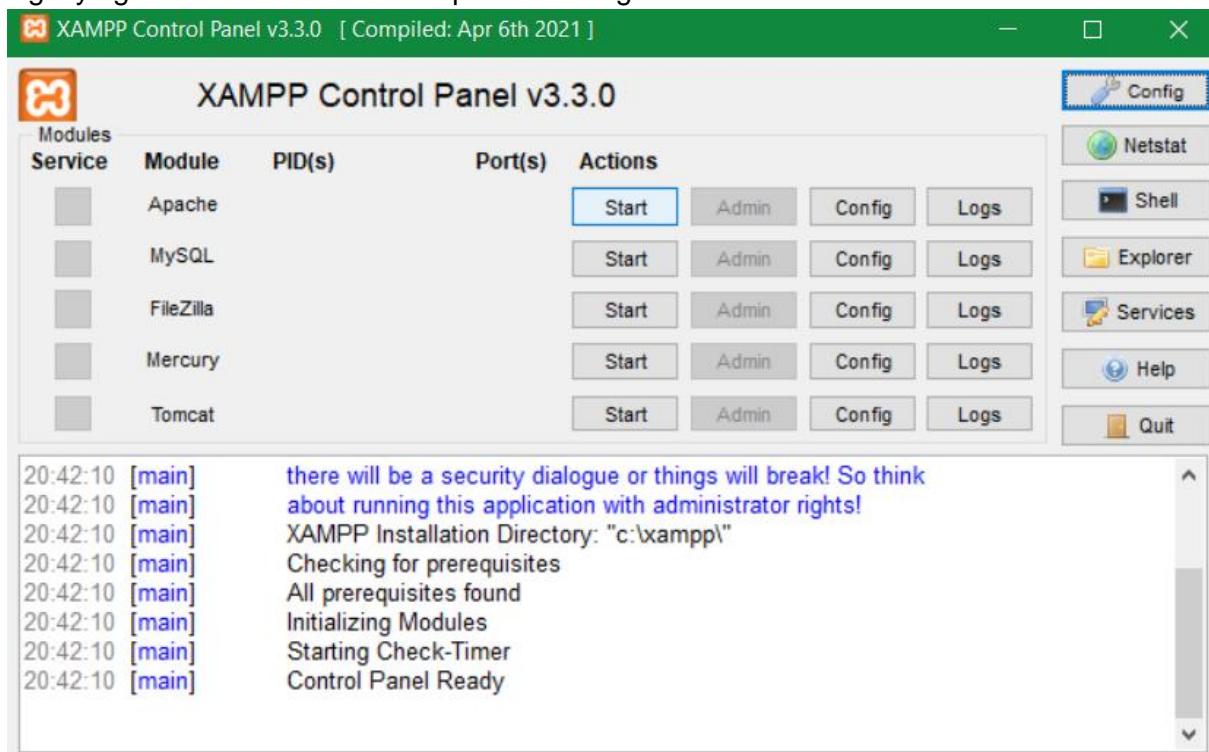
XAMPP Control Panel v3.3.0 [ Compiled: Apr 6th 2021 ]

XAMPP Control Panel v3.3.0

Config
Netstat
Shell
Explorer
Services
Help
Quit

Modules

| Service | Module | PID(s) | Port(s) | Actions | | | |
|---|---|---|---|---|---|---|---|
| | Apache | | | Start | Admin | Config | Logs |
| | MySQL | | | Start | Admin | Config | Logs |
| | FileZilla | | | Start | Admin | Config | Logs |
| | Mercury | | | Start | Admin | Config | Logs |
| | Tomcat | | | Start | Admin | Config | Logs |

20:42:10 [main] there will be a security dialogue or things will break! So think
20:42:10 [main] about running this application with administrator rights!
20:42:10 [main] XAMPP Installation Directory: "c:\xampp\"
20:42:10 [main] Checking for prerequisites
20:42:10 [main] All prerequisites found
20:42:10 [main] Initializing Modules
20:42:10 [main] Starting Check-Timer
20:42:10 [main] Control Panel Ready